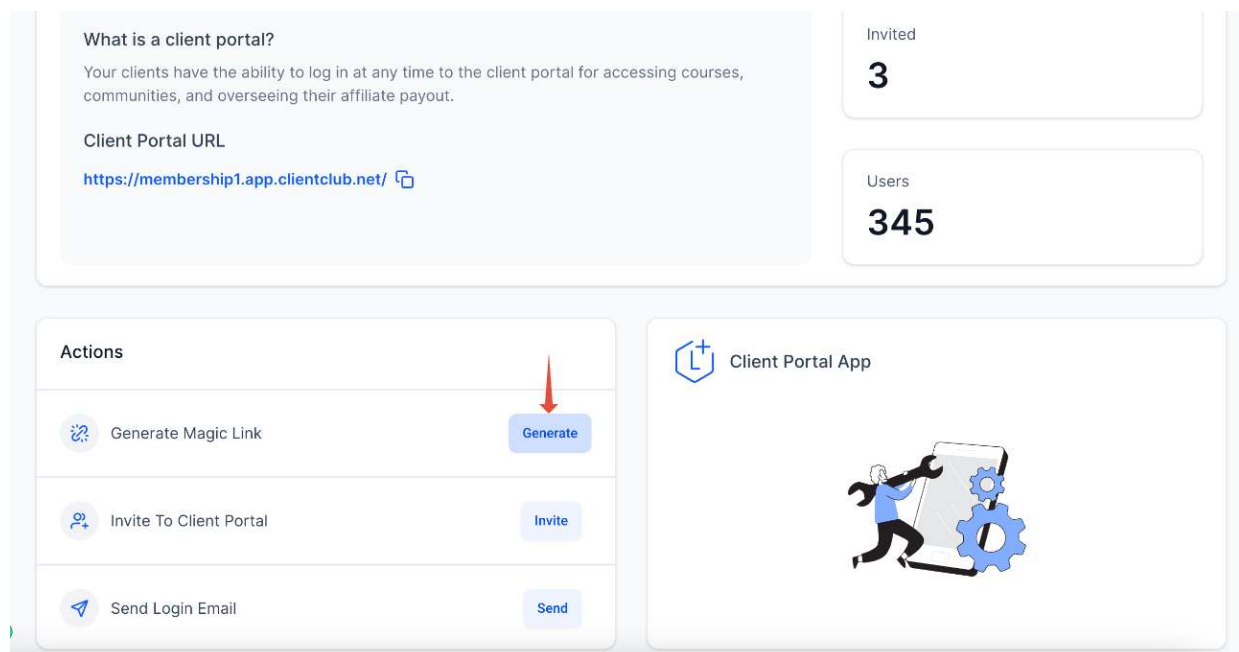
What is a client portal?

Your clients have the ability to log in at any time to the client portal for accessing courses, communities, and overseeing their affiliate payout.

Client Portal URL

https://membership1.app.clientclub.net/

Invited

3

Users

345

Actions

Generate Magic Link

Generate

Invite To Client Portal

Invite

Send Login Email

Send

Client Portal App